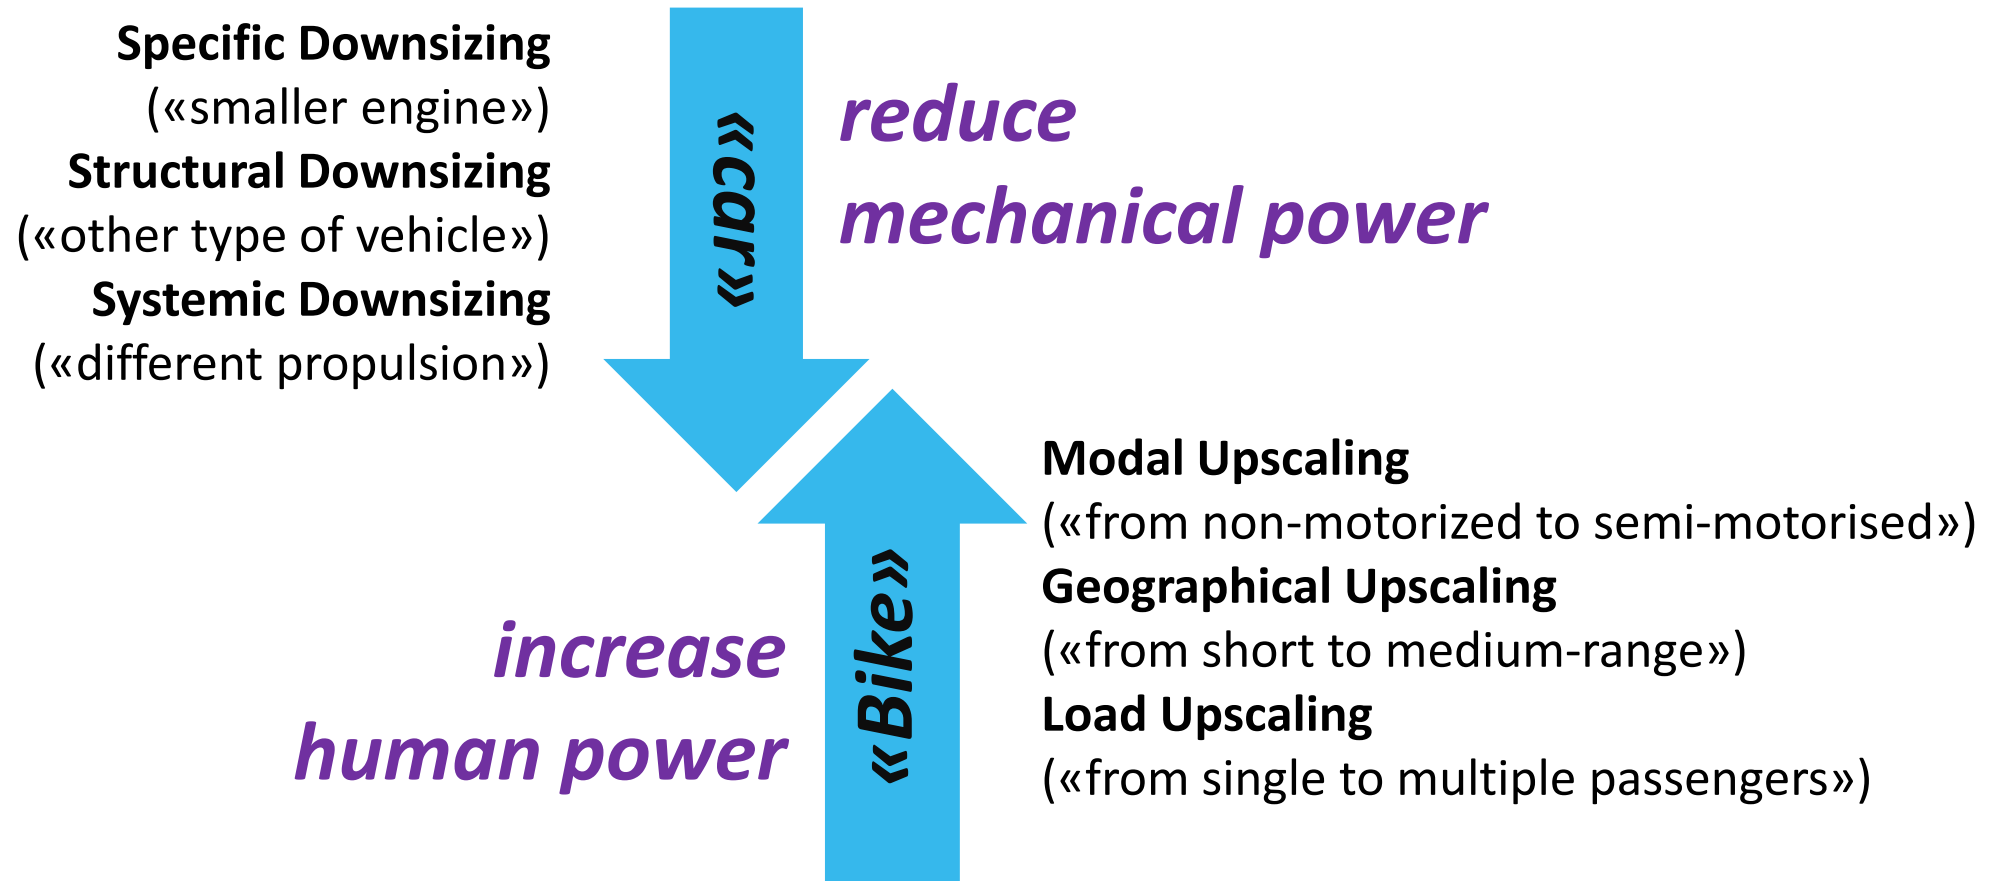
Specific Downsizing
(«smaller engine»)
Structural Downsizing
(«other type of vehicle»)
Systemic Downsizing
(«different propulsion»)

«car»

reduce
mechanical power

Modal Upscaling
(«from non-motorized to semi-motorised»)
Geographical Upscaling
(«from short to medium-range»)
Load Upscaling
(«from single to multiple passengers»)

«Bike»

increase
human power